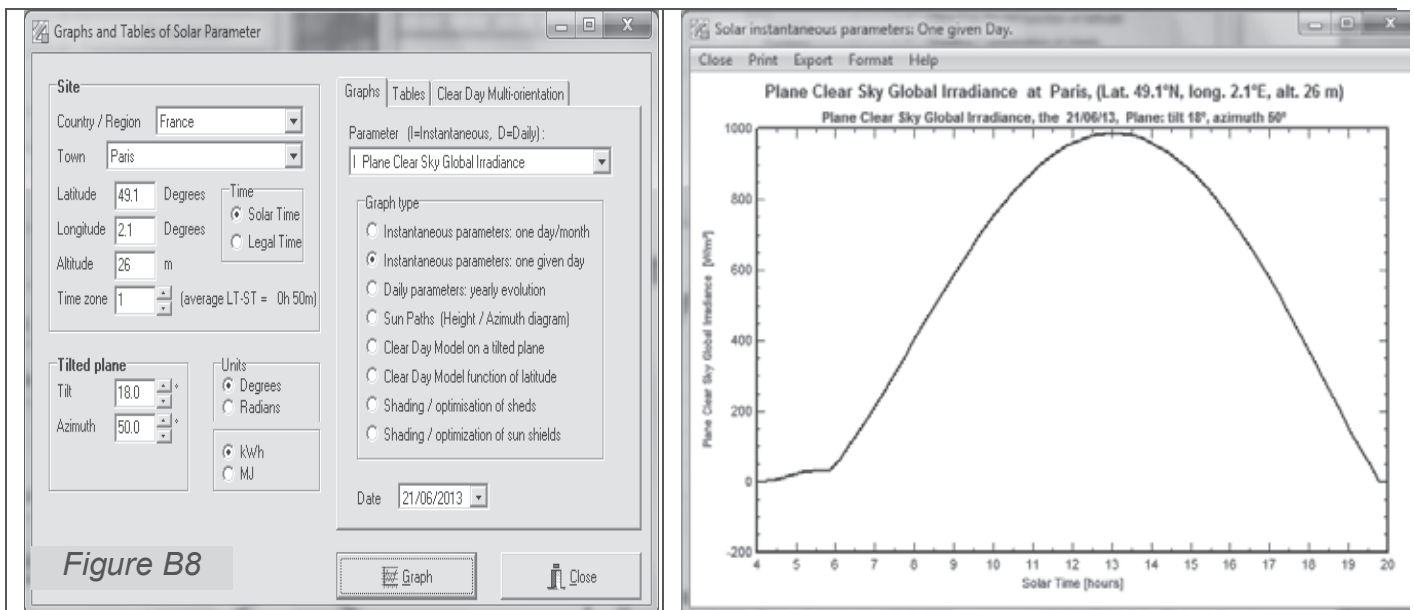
Graphs and Tables of Solar Parameter

Site
Country / Region France
Town Paris
Latitude 49.1 Degrees
Longitude 2.1 Degrees
Altitude 26 m
Time
Solar Time
Legal Time
Time zone 1 (average LT-ST = 0h 50m)

Tilted plane
Tilt 18.0 °
Azimuth 50.0 °

Units
Degrees
Radians

kWh
MJ

Graphs | Tables | Clear Day Multi-orientation

Parameter (I=Instantaneous, D=Daily) :
I Plane Clear Sky Global Irradiance

Graph type
Instantaneous parameters: one day/month
Instantaneous parameters: one given day
Daily parameters: yearly evolution
Sun Paths (Height / Azimuth diagram)
Clear Day Model on a tilted plane
Clear Day Model function of latitude
Shading / optimisation of sheds
Shading / optimization of sun shields

Date 21/06/2013

Figure B8

Graph
Close

Solar instantaneous parameters: One given Day.

Close Print Export Format Help

Plane Clear Sky Global Irradiance at Paris, (Lat. 49.1°N, long. 2.1°E, alt. 26 m)
Plane Clear Sky Global Irradiance, the 21/06/13, Plane: tilt 18°, azimuth 50°

Plane Clear Sky Global Irradiance [W/m²]
1000
800
600
400
200
0
-200

4 5 6 7 8 9 10 11 12 13 14 15 16 17 18 19 20
Solar Time [hours]